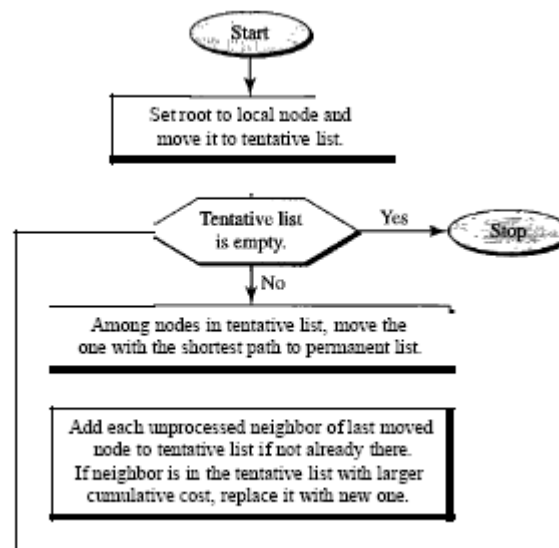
Start

Set root to local node and move it to tentative list.

Tentative list is empty.

Yes

Stop

No

Among nodes in tentative list, move the one with the shortest path to permanent list.

Add each unprocessed neighbor of last moved node to tentative list if not already there. If neighbor is in the tentative list with larger cumulative cost, replace it with new one.